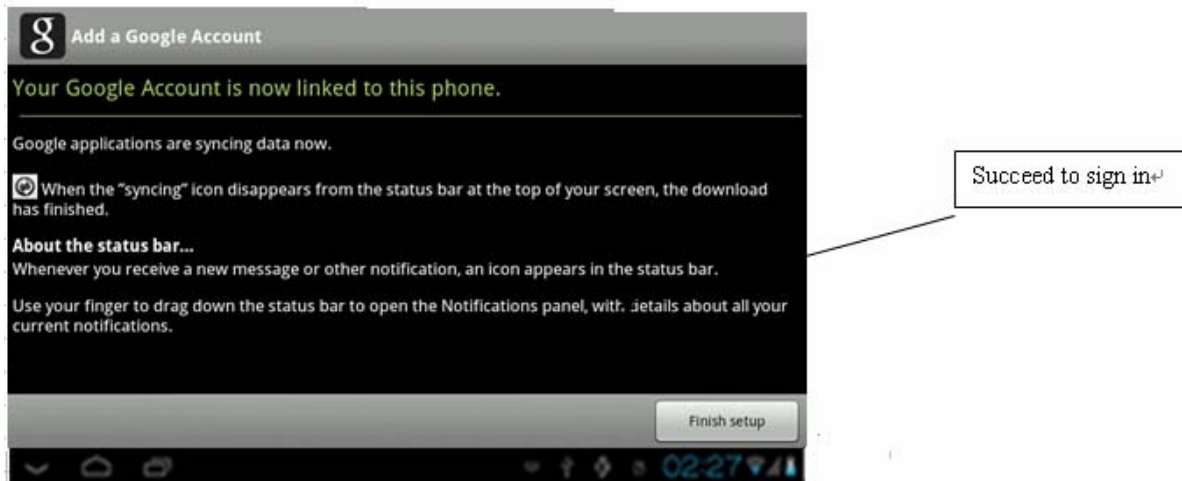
8 Add a Google Account

Your Google Account is now linked to this phone.

Google applications are syncing data now.

When the "syncing" icon disappears from the status bar at the top of your screen, the download has finished.

About the status bar...
Whenever you receive a new message or other notification, an icon appears in the status bar.

Use your finger to drag down the status bar to open the Notifications panel, with details about all your current notifications.

Finish setup

02:27

Succeed to sign in